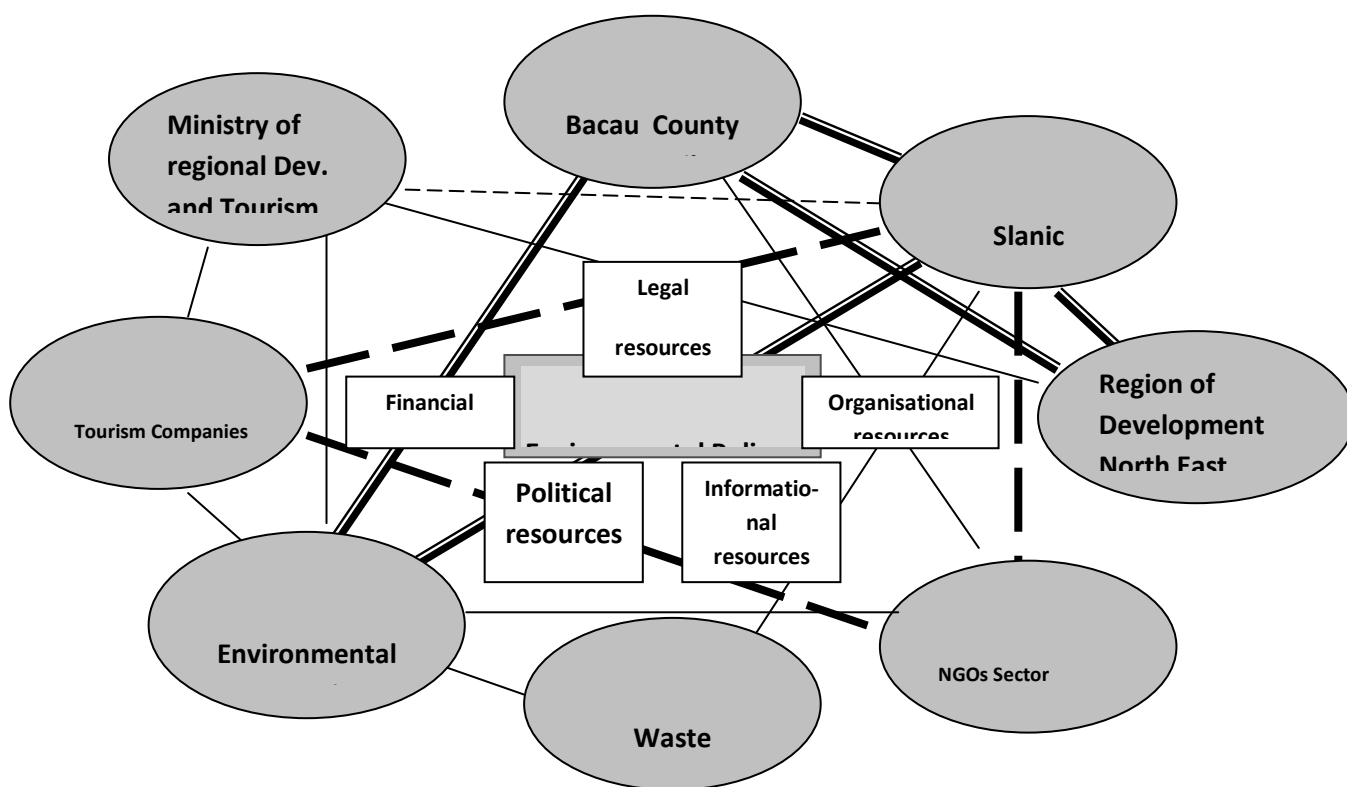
Ministry of regional Dev. and Tourism

Bacau County

Slanic

Legal resources

Tourism Companies

Financial

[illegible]

Organisational resources

Region of Development North East

Political resources

Informational resources

Environmental

NGOs Sector

Waste